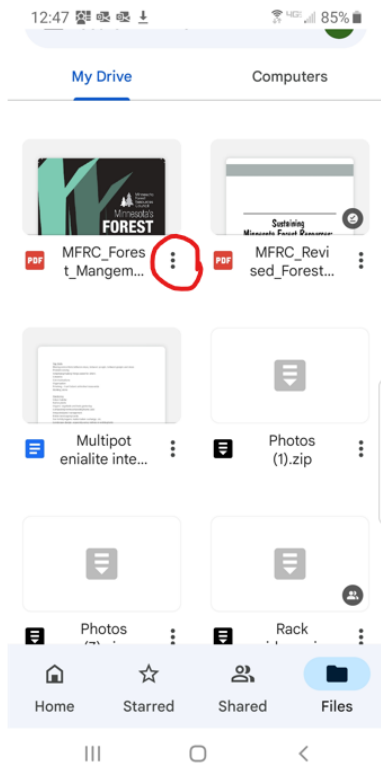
12:47 85%

My Drive

Computers

Minnesota's FOREST

PDF MFRC_Forest_Mangem...

Sustaining Minnesota Forest Resources

PDF MFRC_Revised_Forest...

Multipotenialite inte...

Photos (1).zip

Photos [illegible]

Rack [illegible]

Home

Starred

Shared

Files